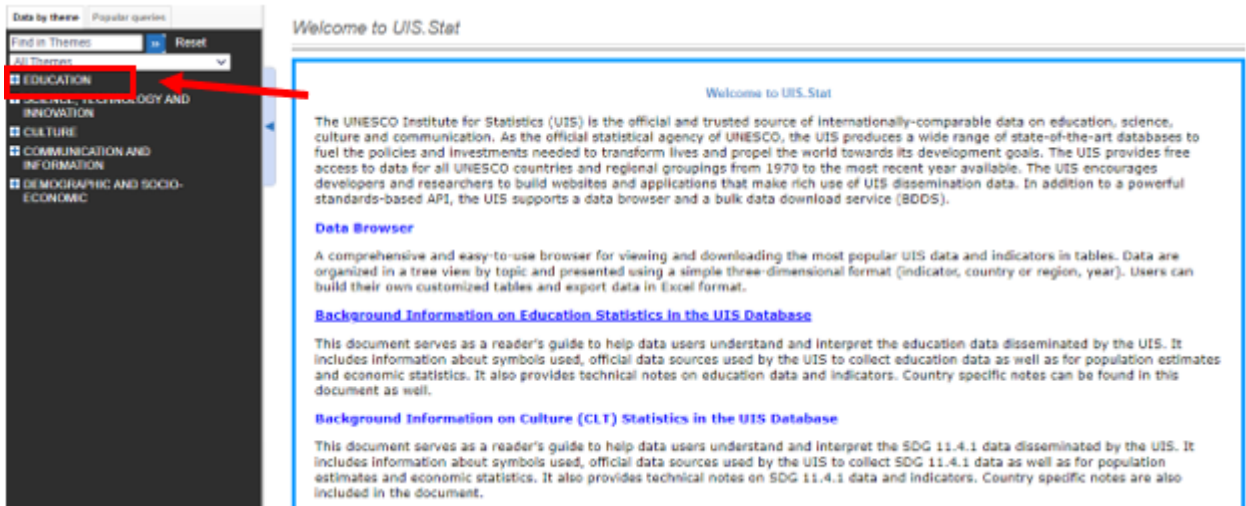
Data by theme | Popular queries

Find in Themes
»
Reset
All Themes

EDUCATION
SCIENCE, TECHNOLOGY AND INNOVATION
CULTURE
COMMUNICATION AND INFORMATION
DEMOGRAPHIC AND SOCIO-ECONOMIC

Welcome to UIS.Stat

Welcome to UIS.Stat

The UNESCO Institute for Statistics (UIS) is the official and trusted source of internationally-comparable data on education, science, culture and communication. As the official statistical agency of UNESCO, the UIS produces a wide range of state-of-the-art databases to fuel the policies and investments needed to transform lives and propel the world towards its development goals. The UIS provides free access to data for all UNESCO countries and regional groupings from 1970 to the most recent year available. The UIS encourages developers and researchers to build websites and applications that make rich use of UIS dissemination data. In addition to a powerful standards-based API, the UIS supports a data browser and a bulk data download service (BDDS).

Data Browser

A comprehensive and easy-to-use browser for viewing and downloading the most popular UIS data and indicators in tables. Data are organized in a tree view by topic and presented using a simple three-dimensional format (indicator, country or region, year). Users can build their own customized tables and export data in Excel format.

Background Information on Education Statistics in the UIS Database

This document serves as a reader's guide to help data users understand and interpret the education data disseminated by the UIS. It includes information about symbols used, official data sources used by the UIS to collect education data as well as for population estimates and economic statistics. It also provides technical notes on education data and indicators. Country specific notes can be found in this document as well.

Background Information on Culture (CLT) Statistics in the UIS Database

This document serves as a reader's guide to help data users understand and interpret the SDG 11.4.1 data disseminated by the UIS. It includes information about symbols used, official data sources used by the UIS to collect SDG 11.4.1 data as well as for population estimates and economic statistics. It also provides technical notes on SDG 11.4.1 data and indicators. Country specific notes are also included in the document.